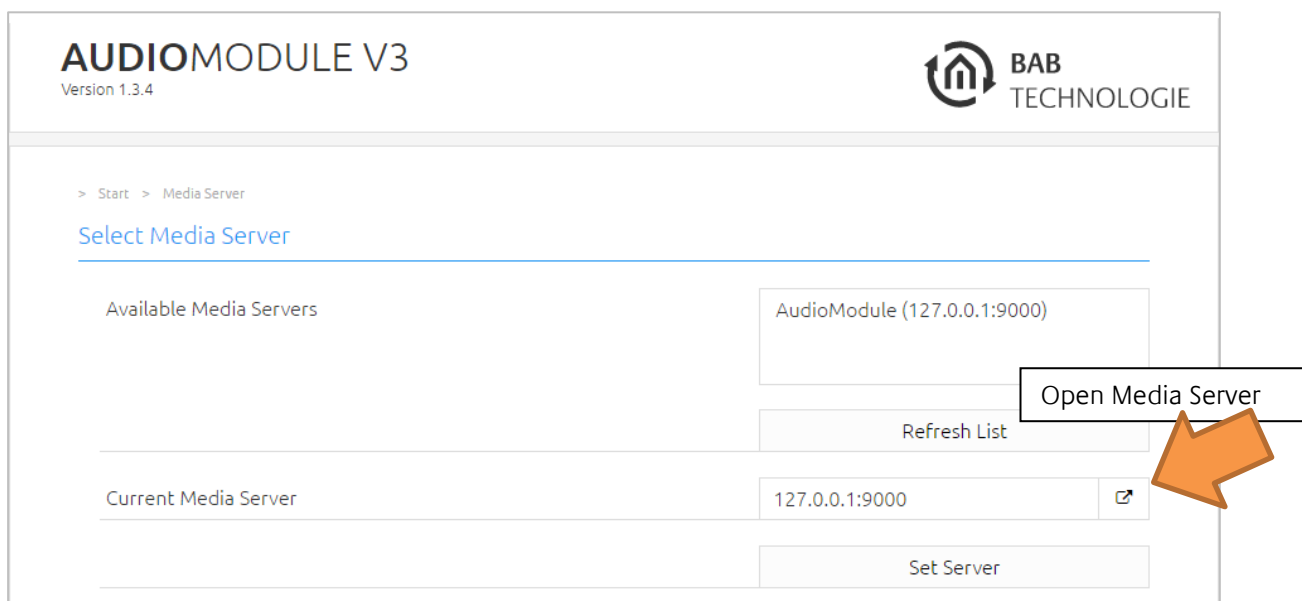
AUDIOMODULE V3
Version 1.3.4

BAB TECHNOLOGIE

> Start > Media Server

Select Media Server

Available Media Servers

AudioModule (127.0.0.1:9000)

Open Media Server

Refresh List

Current Media Server

127.0.0.1:9000

Set Server